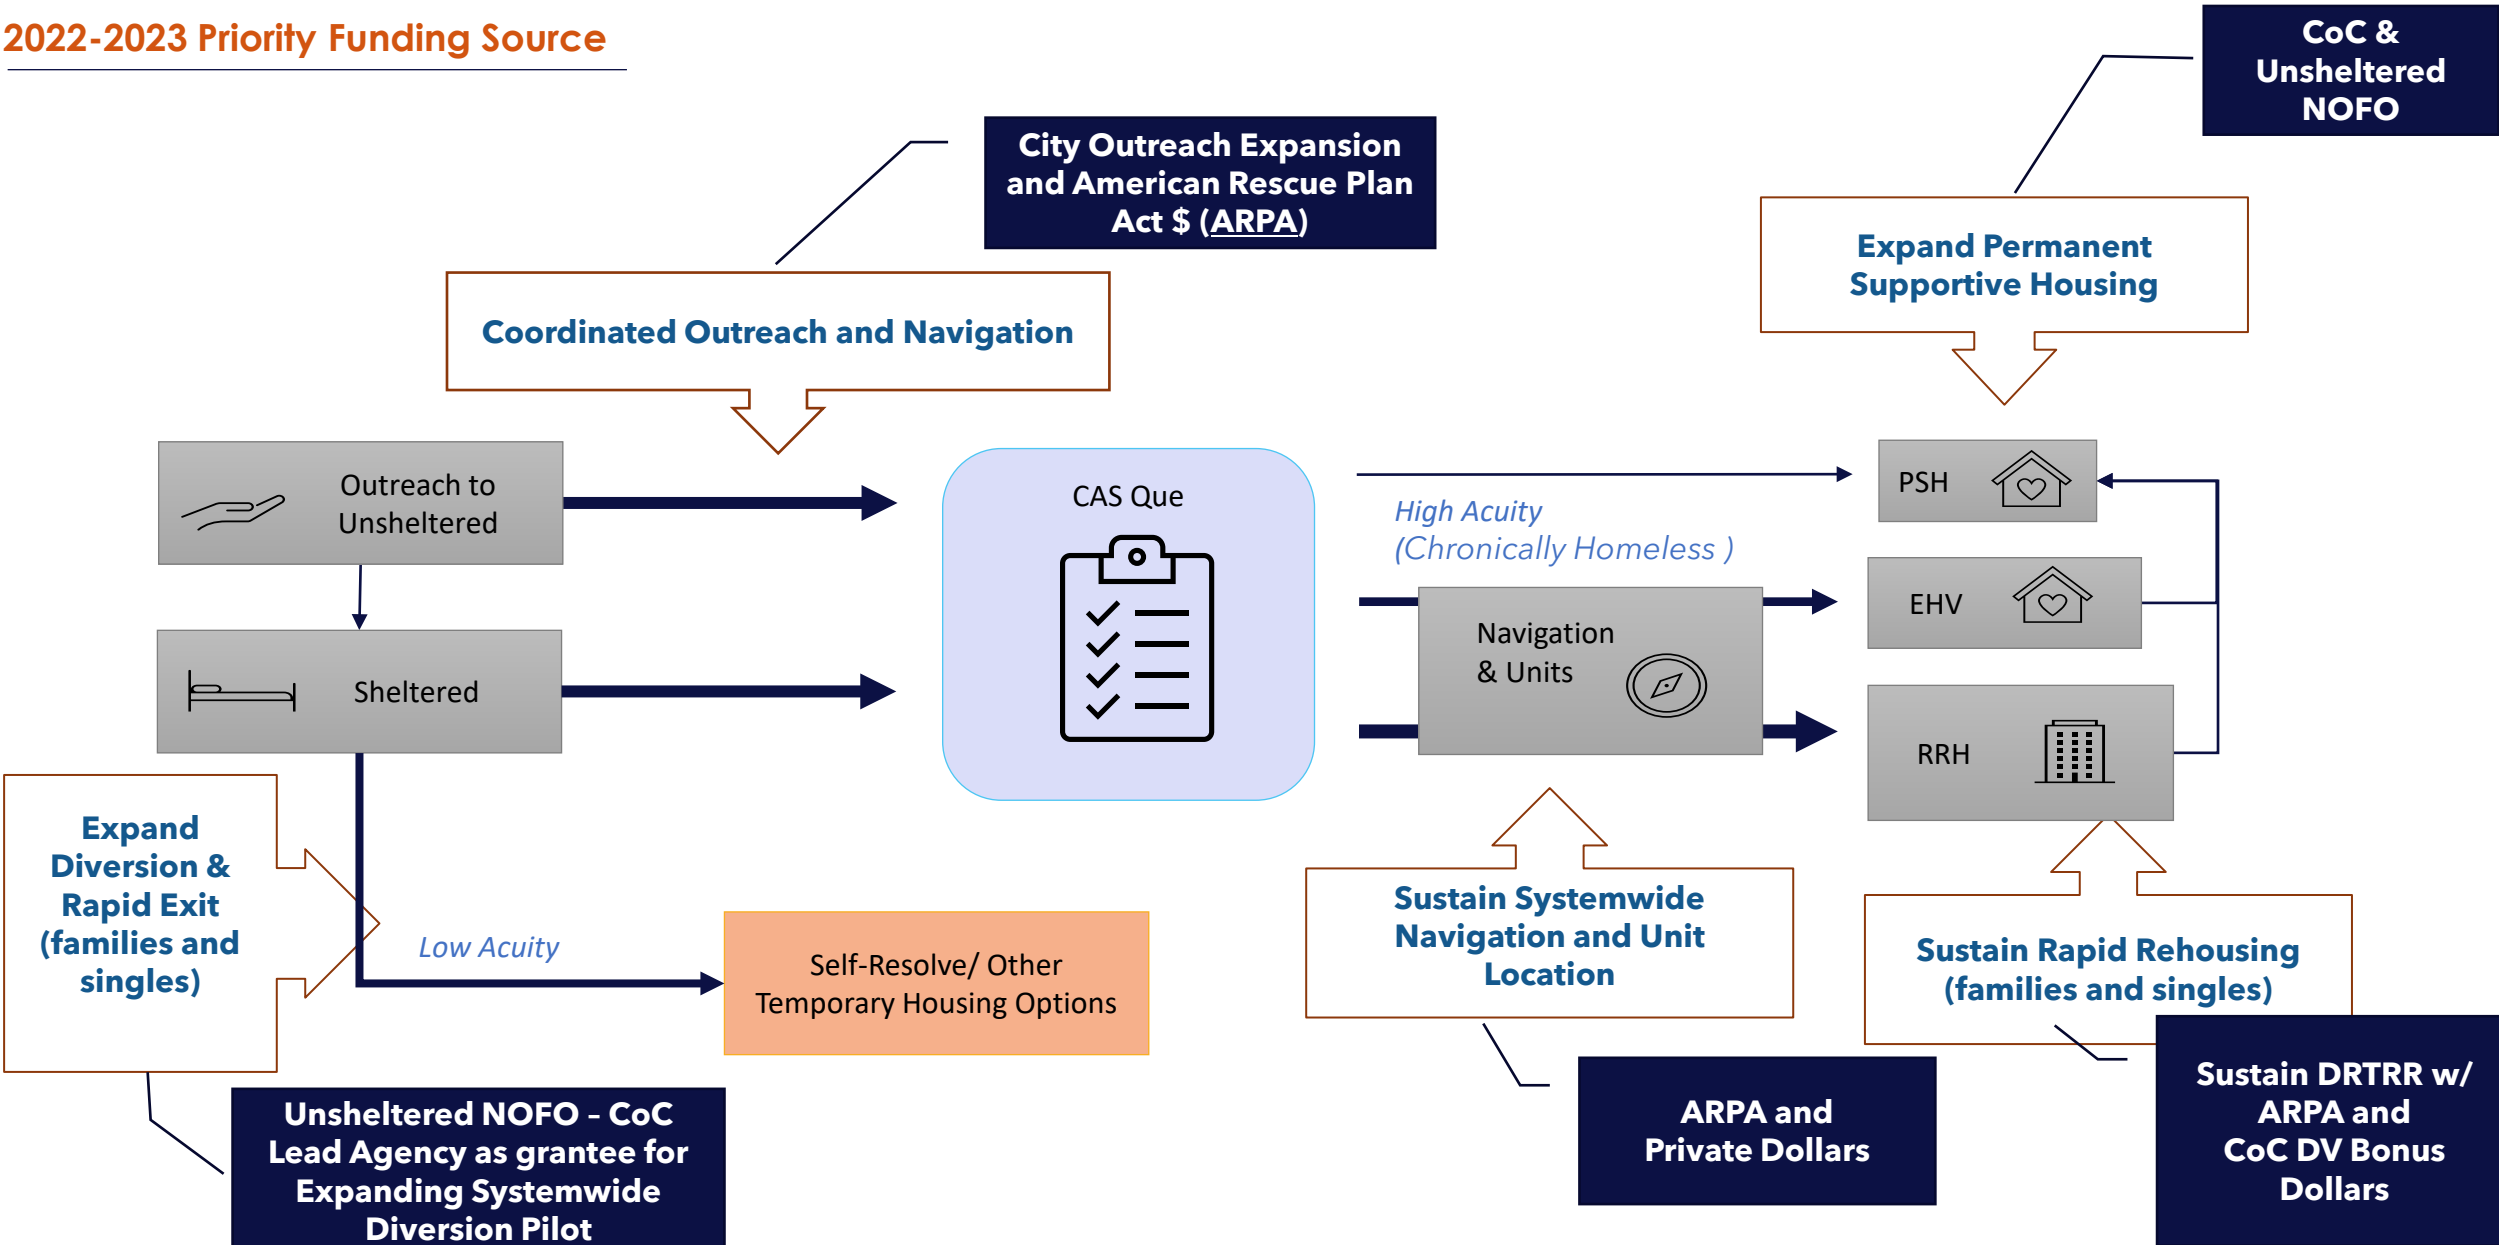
2022-2023 Priority Funding Source

City Outreach Expansion and American Rescue Plan Act $ (ARPA)

CoC & Unsheltered NOFO

Coordinated Outreach and Navigation

Expand Permanent Supportive Housing

Outreach to Unsheltered

Sheltered

CAS Que

High Acuity (Chronically Homeless )

PSH

EHV

Navigation & Units

RRH

Expand Diversion & Rapid Exit (families and singles)

Low Acuity

Self-Resolve/ Other Temporary Housing Options

Sustain Systemwide Navigation and Unit Location

Sustain Rapid Rehousing (families and singles)

Unsheltered NOFO – CoC Lead Agency as grantee for Expanding Systemwide Diversion Pilot

ARPA and Private Dollars

Sustain DRTRR w/ ARPA and CoC DV Bonus Dollars